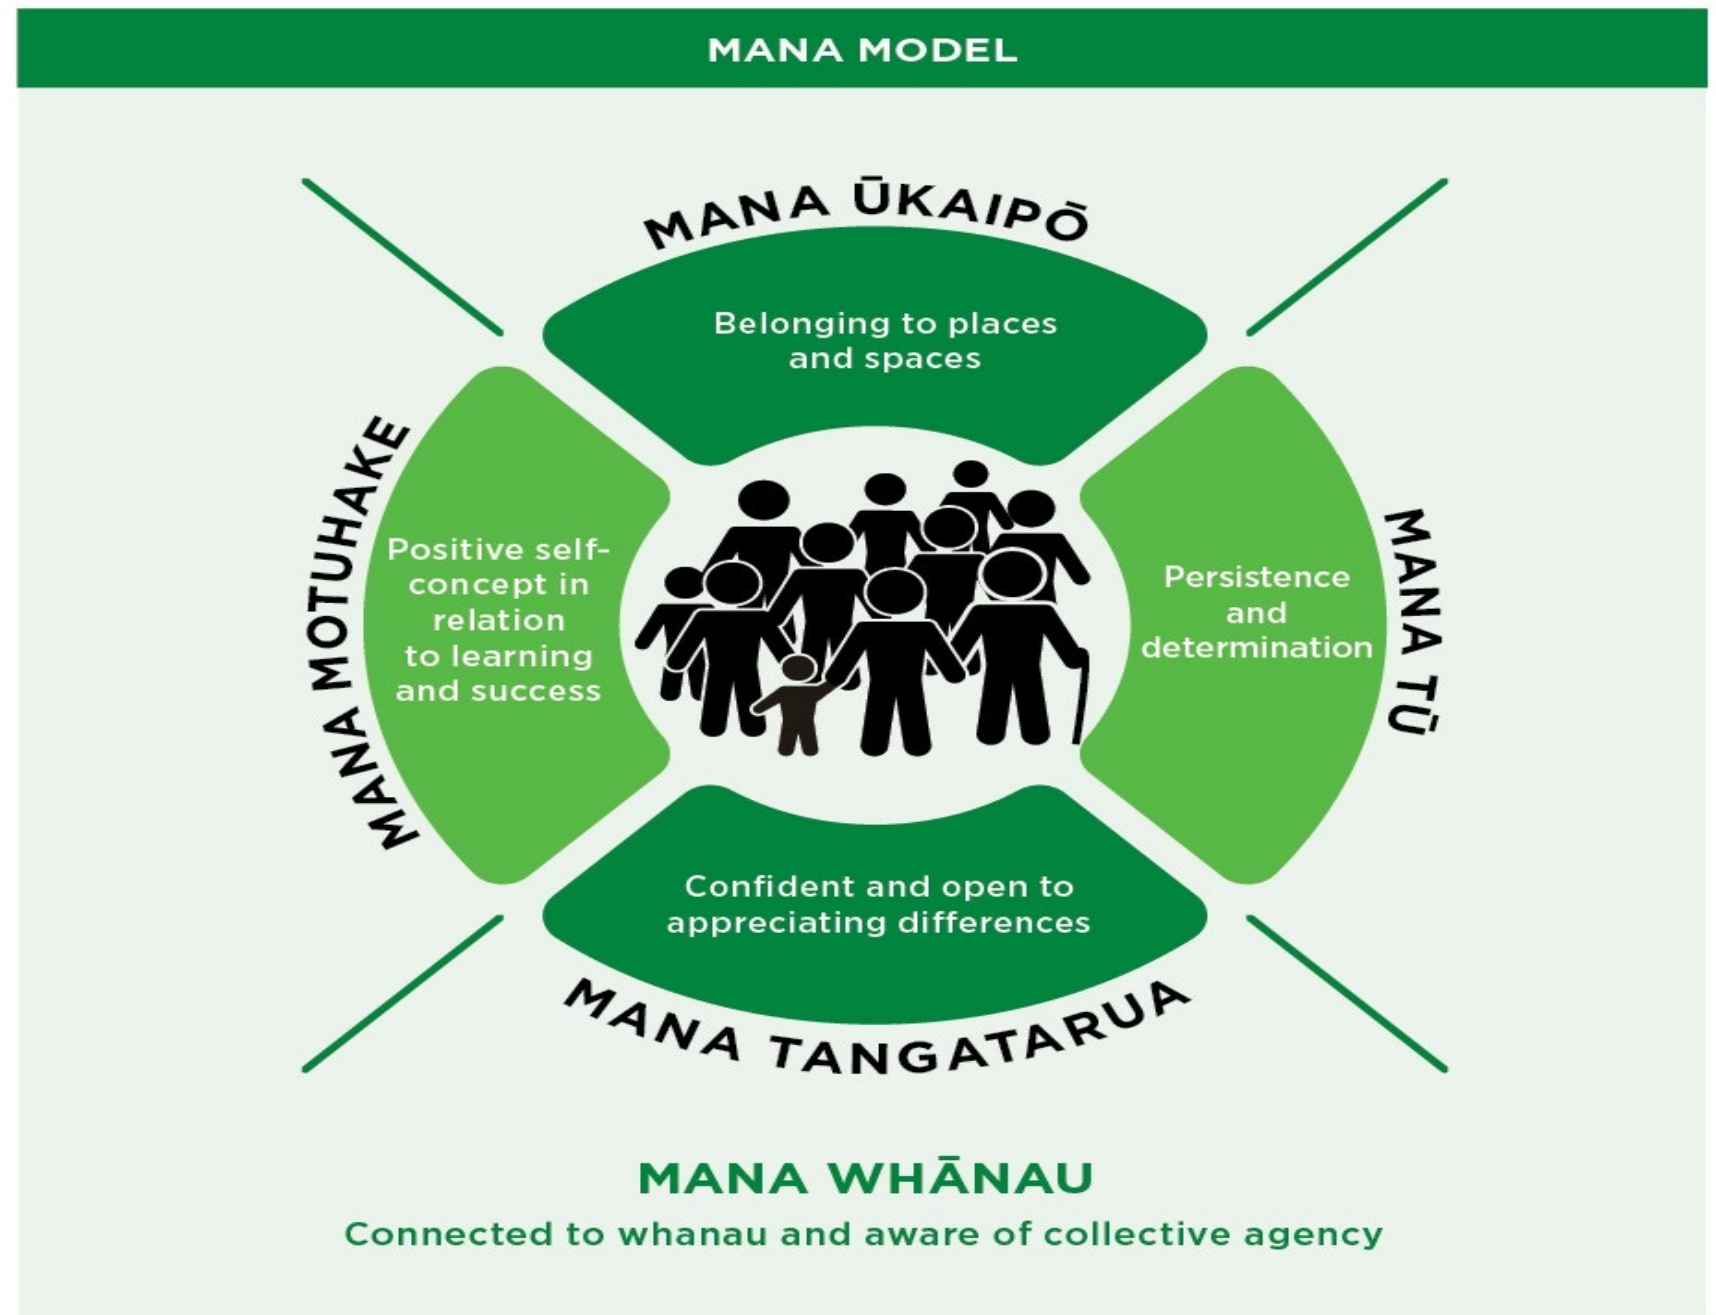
MANA MODEL

MANA ŪKAIPŌ

Belonging to places and spaces

MANA MOTUHAKE

Positive self-concept in relation to learning and success

MANA TŪ

Persistence and determination

Confident and open to appreciating differences

MANA TANGATARUA

MANA WHĀNAU

Connected to whanau and aware of collective agency